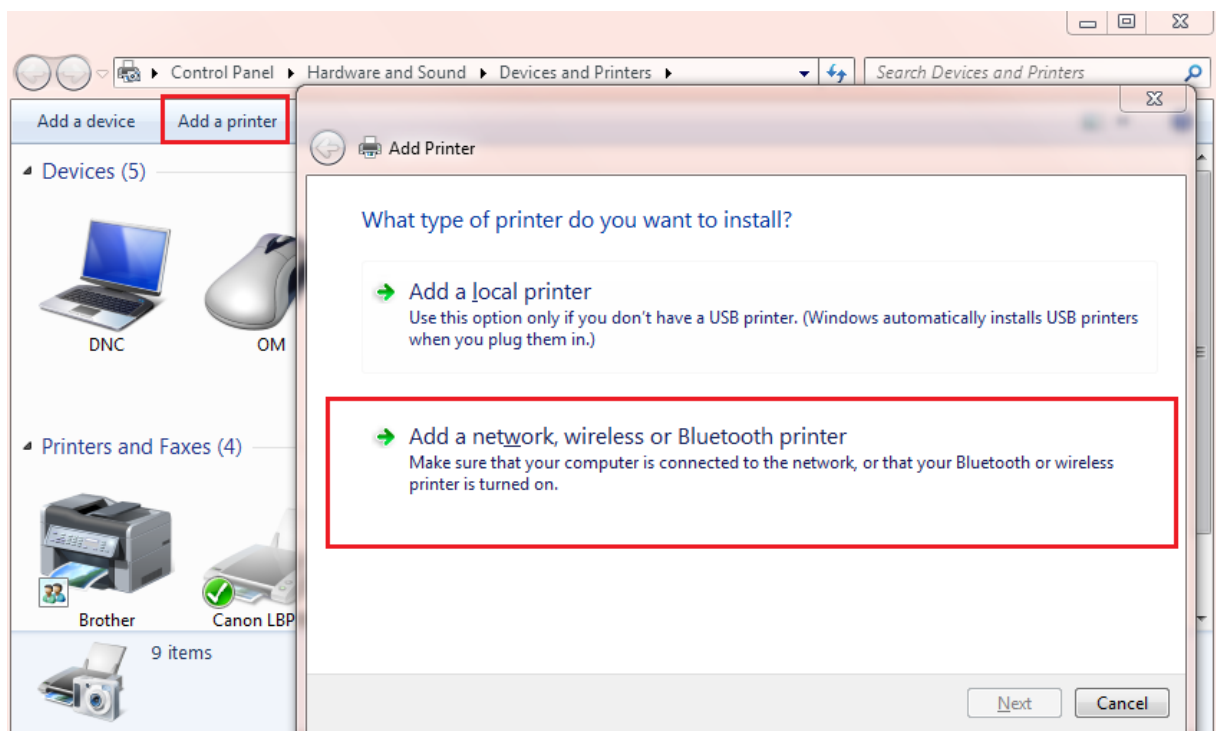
Control Panel ▸ Hardware and Sound ▸ Devices and Printers ▸

Search Devices and Printers

Add a device

Add a printer

Devices (5)

DNC

OM

Printers and Faxes (4)

Brother

Canon LBP

9 items

Add Printer

What type of printer do you want to install?

Add a local printer

Use this option only if you don't have a USB printer. (Windows automatically installs USB printers when you plug them in.)

Add a network, wireless or Bluetooth printer

Make sure that your computer is connected to the network, or that your Bluetooth or wireless printer is turned on.

Next

Cancel